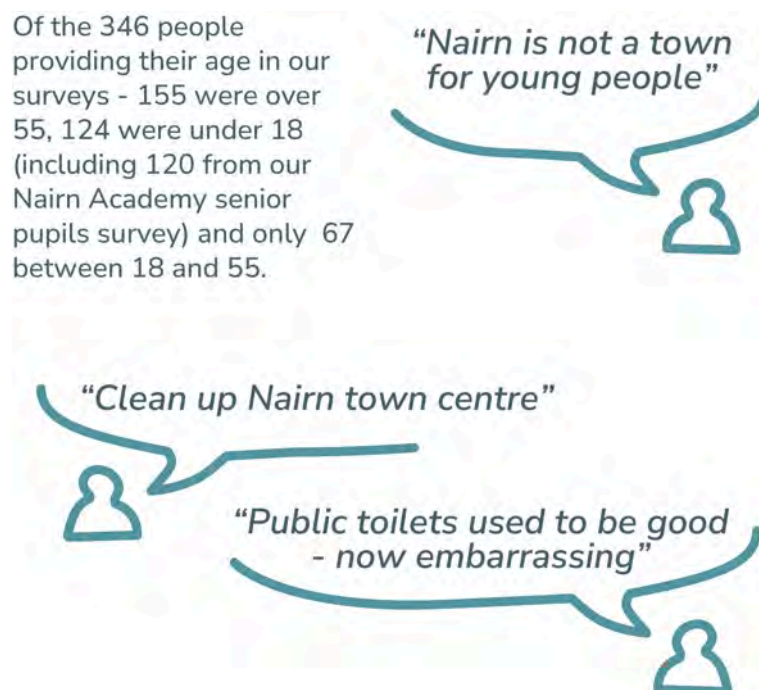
Of the 346 people providing their age in our surveys - 155 were over 55, 124 were under 18 (including 120 from our Nairn Academy senior pupils survey) and only 67 between 18 and 55.

"Nairn is not a town for young people"

"Clean up Nairn town centre"

"Public toilets used to be good - now embarrassing"